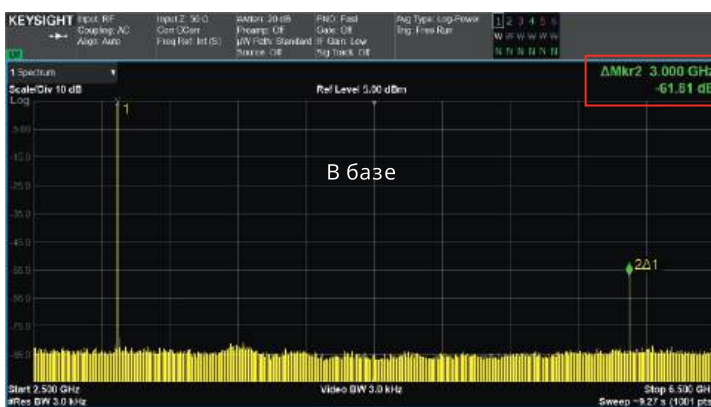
KEYSIGHT Input: RF Coupling: AC Align: Auto
Input Z: 50 Ω Corr CCorr Freq Ref: Int (S)
#Atten: 20 dB Preamp: Off µW Path: Standard Source: Off
PNO: Fast Gate: Off IF Gain: Low Sig Track: Off
Avg Type: Log-Power Trig: Free Run
1 2 3 4 5 6
W W W W W W
N N N N N N

1 Spectrum
Scale/Div 10 dB
Log
Ref Level 0.00 dBm
ΔMkr2 3.000 GHz
-61.81 dB

-10.0
-20.0
-30.0
-40.0
-50.0
-60.0
-70.0
-80.0
-90.0

1
2Δ1

В базе

Start 2.500 GHz
#Res BW 3.0 kHz
Video BW 3.0 kHz
Stop 6.500 GHz
Sweep ~9.27 s (1001 pts